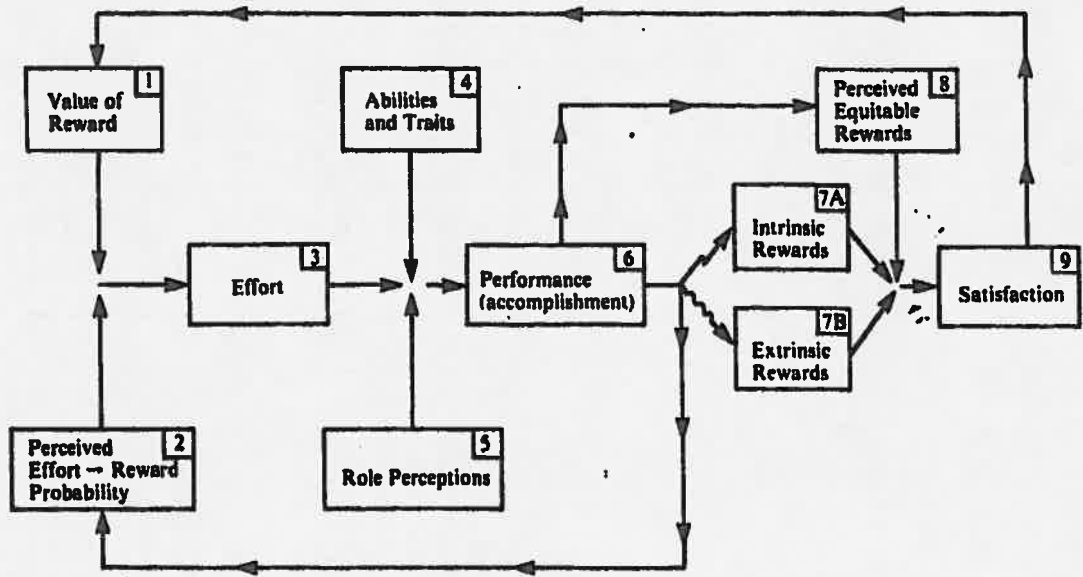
Value of Reward 1

Abilities and Traits 4

Perceived Equitable Rewards 8

Effort 3

Performance (accomplishment) 6

Intrinsic Rewards 7A

Extrinsic Rewards 7B

Satisfaction 9

Perceived Effort → Reward Probability 2

Role Perceptions 5